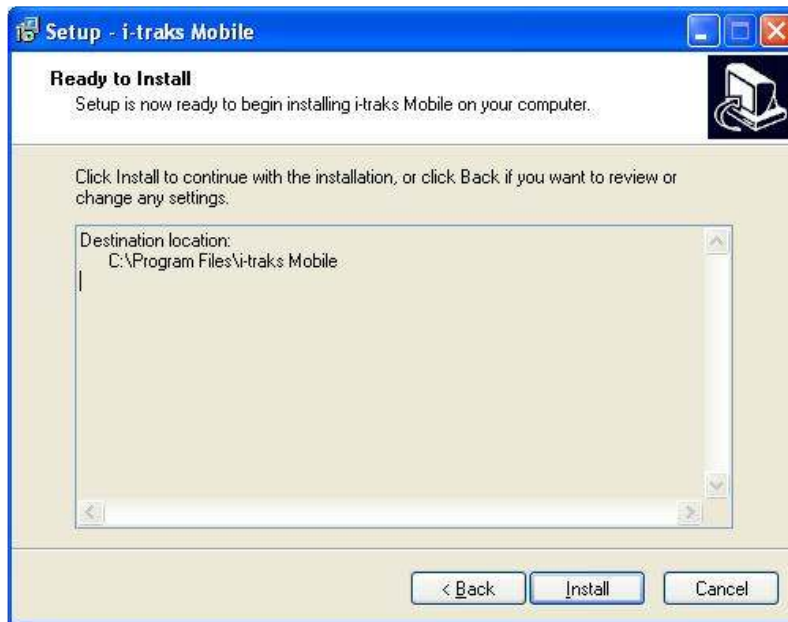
Setup - i-traks Mobile

Ready to Install
Setup is now ready to begin installing i-traks Mobile on your computer.

Click Install to continue with the installation, or click Back if you want to review or change any settings.

Destination location:
C:\Program Files\i-traks Mobile

< Back
Install
Cancel